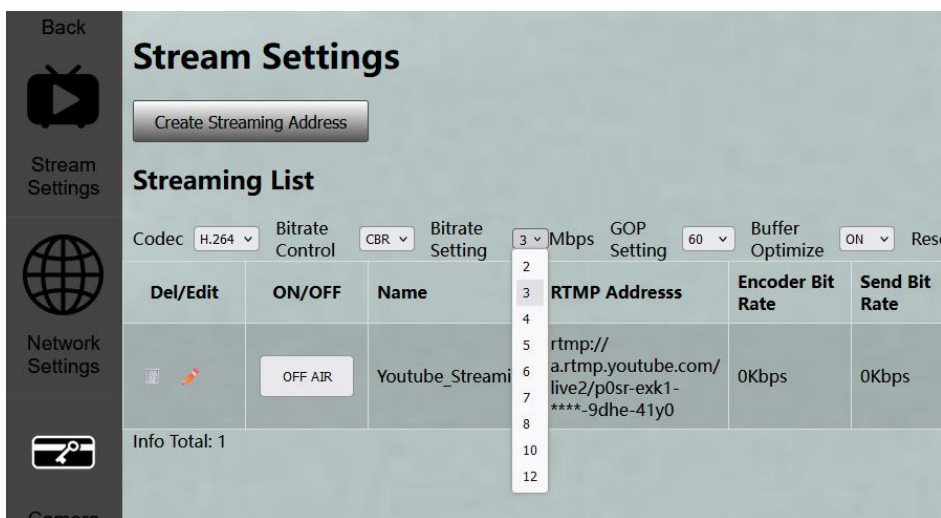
Back

Stream Settings

Network Settings

Camera

Stream Settings

Create Streaming Address

Streaming List

Codec H.264 Bitrate Control CBR Bitrate Setting 3 Mbps GOP Setting 60 Buffer Optimize ON Res

2
3
4
5
6
7
8
10
12

| Del/Edit | ON/OFF | Name | RTMP Addresss | Encoder Bit Rate | Send Bit Rate |
|---|---|---|---|---|---|
| | OFF AIR | Youtube_Streami | rtmp://a.rtmp.youtube.com/live2/p0sr-exk1-****-9dhe-41y0 | 0Kbps | 0Kbps |

Info Total: 1